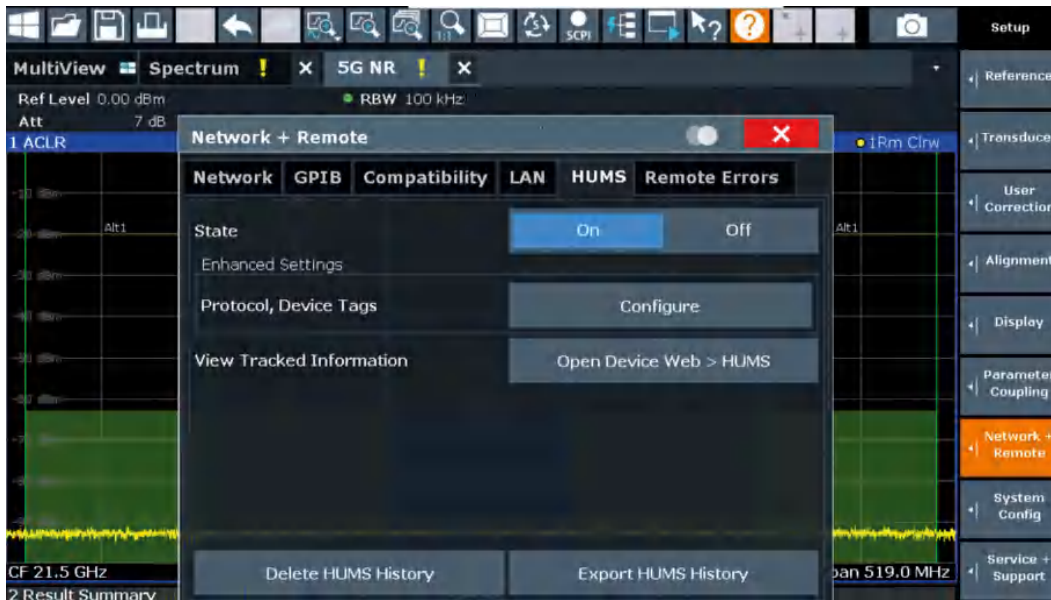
SCPI

Setup

MultiView Spectrum ! × 5G NR ! ×

Ref Level 0.00 dBm
Att 7 dB
RBW 100 kHz
1 ACLR
1Rm Clrw

Alt1
Alt1

Network + Remote

Network GPIB Compatibility LAN HUMS Remote Errors

State
On
Off
Enhanced Settings
Protocol, Device Tags
Configure
View Tracked Information
Open Device Web > HUMS

Delete HUMS History
Export HUMS History

CF 21.5 GHz
pan 519.0 MHz
2 Result Summary

Reference
Transduce
User Correction
Alignment
Display
Parameter Coupling
Network + Remote
System Config
Service + Support